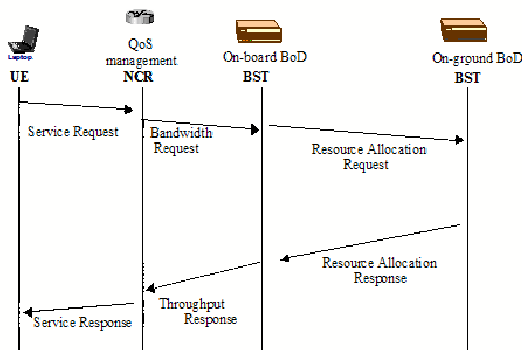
Laptop

UE

QoS management

NCR

On-board BoD

BST

On-ground BoD

BST

Service Request

Bandwidth Request

Resource Allocation Request

Resource Allocation Response

Throughput Response

Service Response